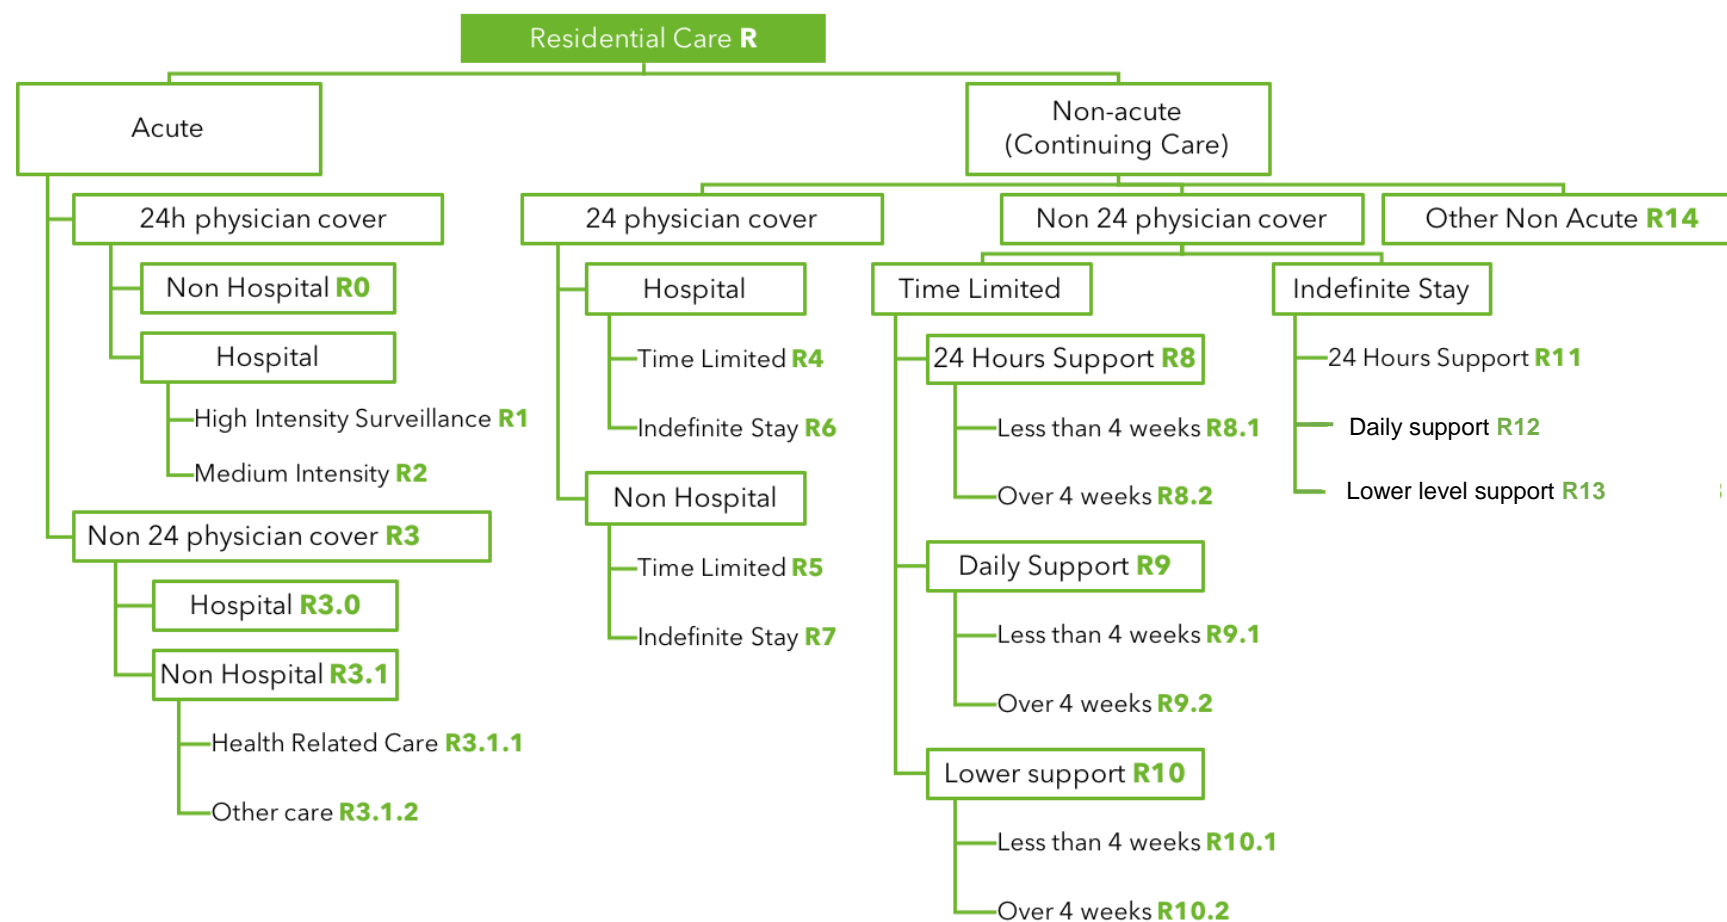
Residential Care R

Acute

24h physician cover

Non Hospital R0

Hospital

High Intensity Surveillance R1

Medium Intensity R2

Non 24 physician cover R3

Hospital R3.0

Non Hospital R3.1

Health Related Care R3.1.1

Other care R3.1.2

Non-acute (Continuing Care)

24 physician cover

Hospital

Time Limited R4

Indefinite Stay R6

Non Hospital

Time Limited R5

Indefinite Stay R7

Non 24 physician cover

Time Limited

24 Hours Support R8

Less than 4 weeks R8.1

Over 4 weeks R8.2

Daily Support R9

Less than 4 weeks R9.1

Over 4 weeks R9.2

Lower support R10

Less than 4 weeks R10.1

Over 4 weeks R10.2

Indefinite Stay

24 Hours Support R11

Daily support R12

Lower level support R13

Other Non Acute R14